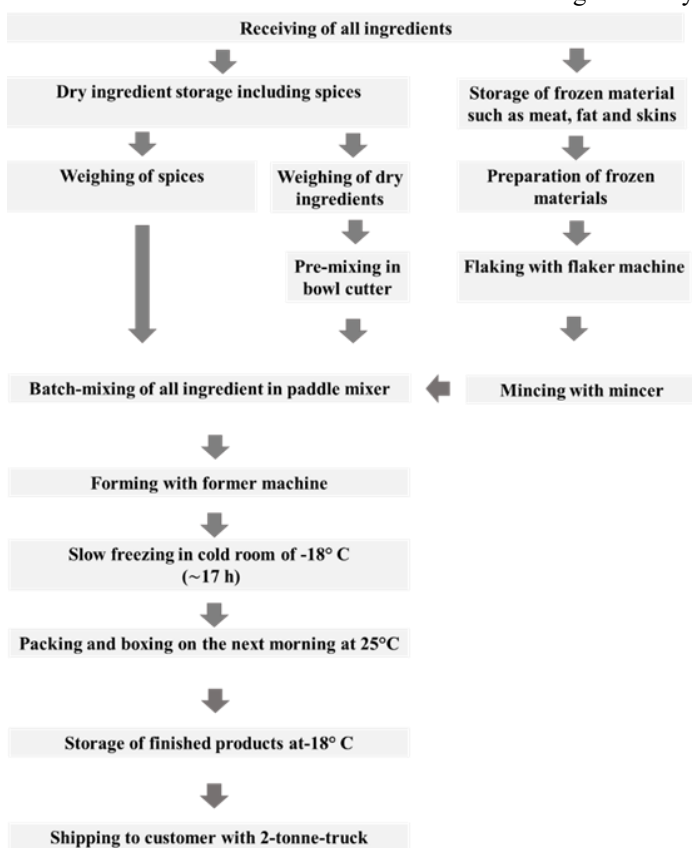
Receiving of all ingredients

Dry ingredient storage including spices

Storage of frozen material such as meat, fat and skins

Weighing of spices

Weighing of dry ingredients

Preparation of frozen materials

Pre-mixing in bowl cutter

Flaking with flaker machine

Batch-mixing of all ingredient in paddle mixer

Mincing with mincer

Forming with former machine

Slow freezing in cold room of -18° C (~17 h)

Packing and boxing on the next morning at 25°C

Storage of finished products at-18° C

Shipping to customer with 2-tonne-truck